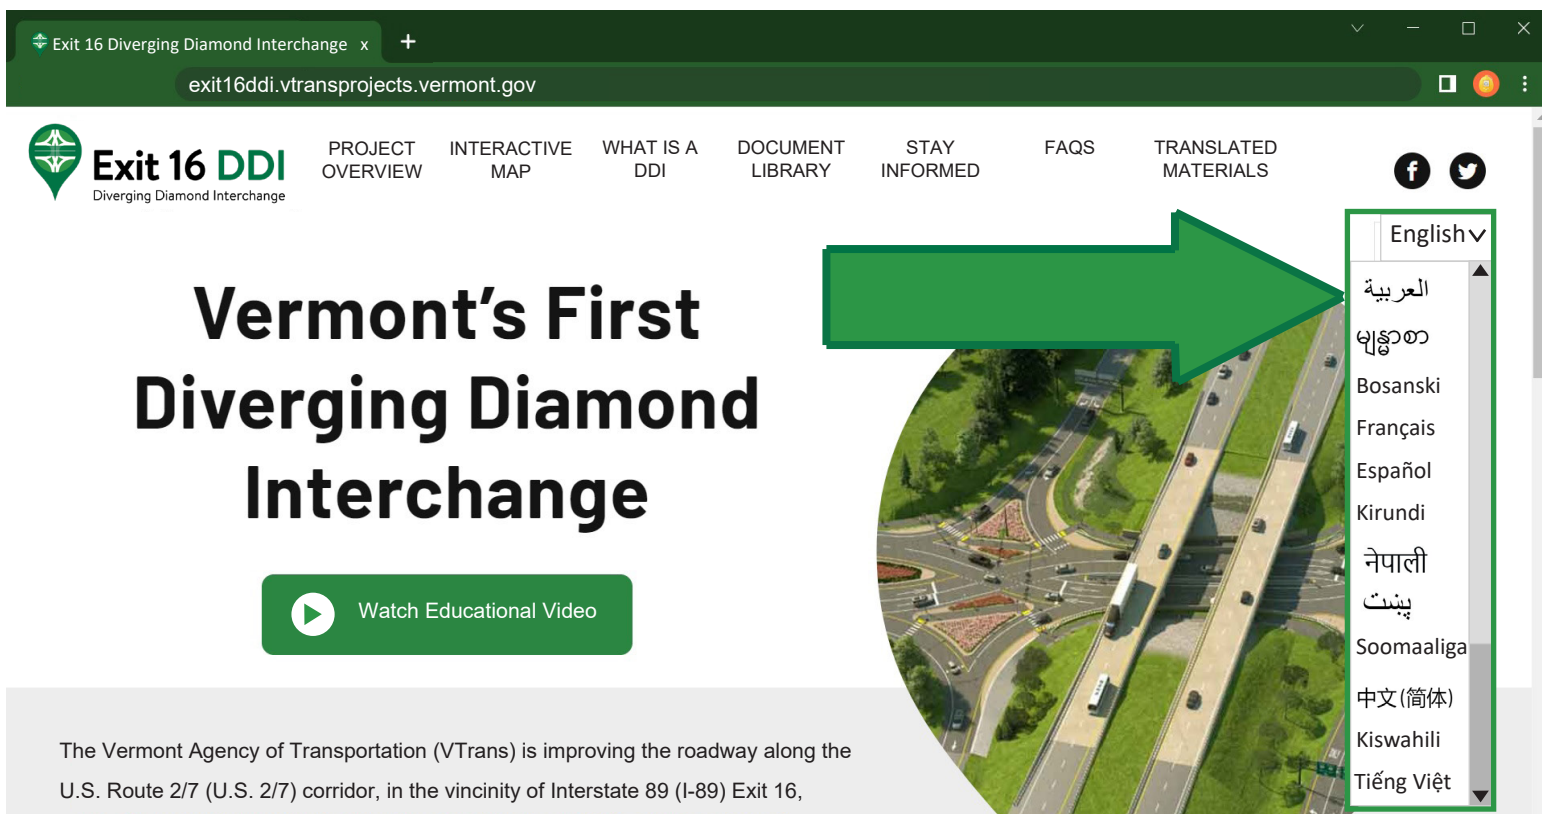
Exit 16 Diverging Diamond Interchange x +

exit16ddi.vtransprojects.vermont.gov

Exit 16 DDI
Diverging Diamond Interchange

PROJECT OVERVIEW
INTERACTIVE MAP
WHAT IS A DDI
DOCUMENT LIBRARY
STAY INFORMED
FAQS
TRANSLATED MATERIALS

English
العربية
မြန်မာ
Bosanski
Français
Español
Kirundi
नेपाली
پښتو
Soomaaliga
中文(简体)
Kiswahili
Tiếng Việt

Vermont's First Diverging Diamond Interchange

Watch Educational Video

The Vermont Agency of Transportation (VTrans) is improving the roadway along the U.S. Route 2/7 (U.S. 2/7) corridor, in the vicinity of Interstate 89 (I-89) Exit 16,